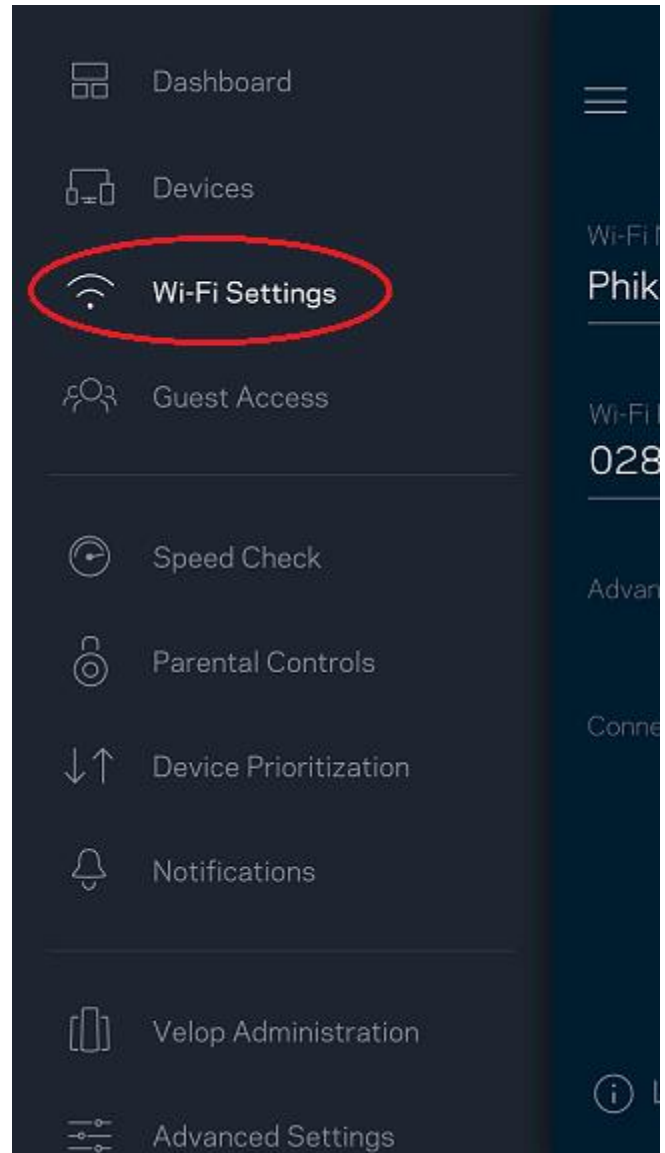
Dashboard

Devices

Wi-Fi Settings

Guest Access

Speed Check

Parental Controls

Device Prioritization

Notifications

Velop Administration

Advanced Settings

Wi-Fi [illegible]
Phik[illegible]

Wi-Fi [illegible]
028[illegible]

Advan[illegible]

Conne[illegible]

L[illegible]